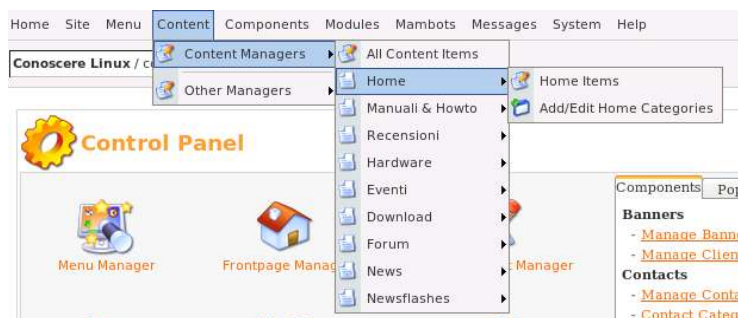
Home Site Menu Content Components Modules Mambots Messages System Help

Conoscere Linux / c

Content Managers
Other Managers

All Content Items
Home
Manuali & Howto
Recensioni
Hardware
Eventi
Download
Forum
News
Newsflashes

Home Items
Add/Edit Home Categories

Control Panel

Menu Manager
Frontpage Manag
Manager

Components Po
Banners
- Manage Bann
- Manage Clien
Contacts
- Manage Conta
- Contact Categ